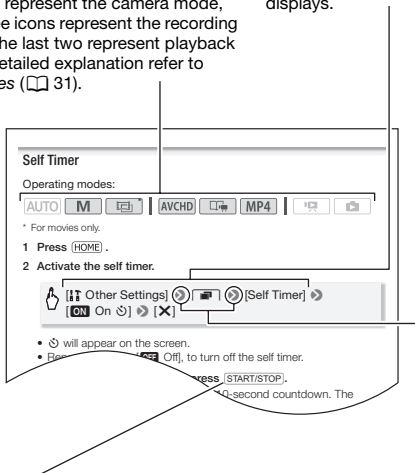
represent the camera mode, e icons represent the recording he last two represent playback etailed explanation refer to es (📖 31).

displays.

Self Timer

Operating modes:

AUTO | M | 📷* | AVCHD | 📹 | MP4 | ▶ | 📷

* For movies only.

1 Press HOME .

2 Activate the self timer.

[Other Settings] ⊙ [📷] ⊙ [Self Timer] ⊙ [ON On ⏲] ⊙ [X]

• ⏲ will appear on the screen.

• Re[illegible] [OFF Off], to turn off the self timer.

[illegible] press START/STOP .

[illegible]0-second countdown. The